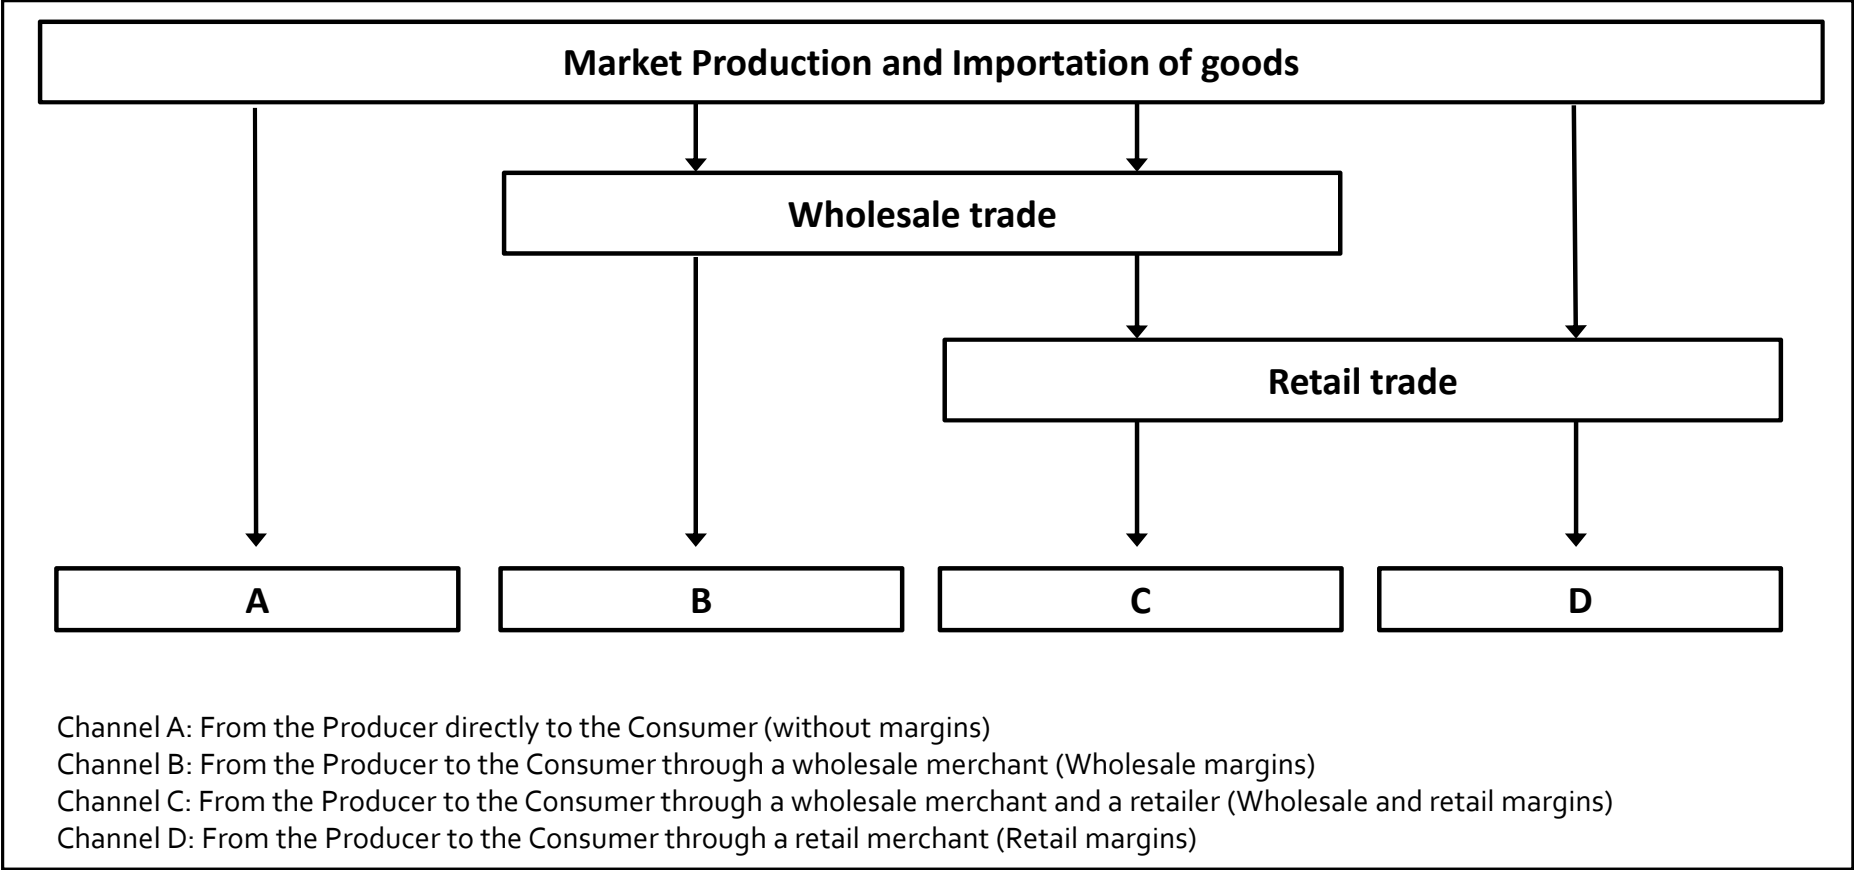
Market Production and Importation of goods

Wholesale trade

Retail trade

A

B

C

D

Channel A: From the Producer directly to the Consumer (without margins)
Channel B: From the Producer to the Consumer through a wholesale merchant (Wholesale margins)
Channel C: From the Producer to the Consumer through a wholesale merchant and a retailer (Wholesale and retail margins)
Channel D: From the Producer to the Consumer through a retail merchant (Retail margins)